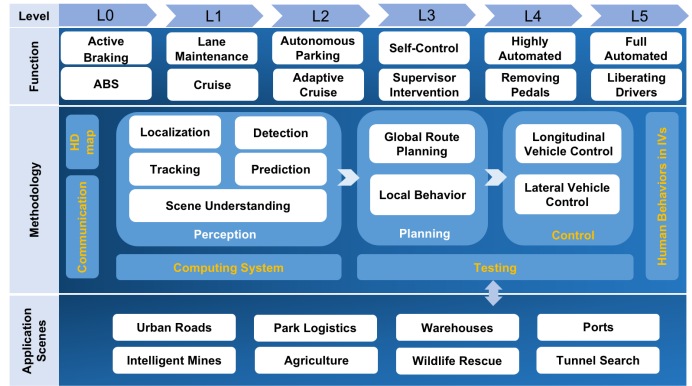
Level L0 L1 L2 L3 L4 L5

Function

Active Braking

ABS

Lane Maintenance

Cruise

Autonomous Parking

Adaptive Cruise

Self-Control

Supervisor Intervention

Highly Automated

Removing Pedals

Full Automated

Liberating Drivers

Methodology

HD map

Communication

Localization

Detection

Tracking

Prediction

Scene Understanding

Perception

Global Route Planning

Local Behavior

Planning

Longitudinal Vehicle Control

Lateral Vehicle Control

Control

Human Behaviors in IVs

Computing System

Testing

Application Scenes

Urban Roads

Park Logistics

Warehouses

Ports

Intelligent Mines

Agriculture

Wildlife Rescue

Tunnel Search